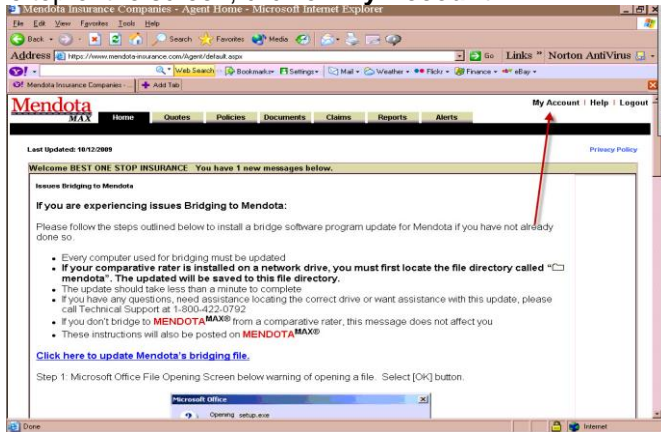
Mendota Insurance Companies - Agent Home - Microsoft Internet Explorer

File Edit View Favorites Tools Help

Back Search Favorites Media

Address https://www.mendota-insurance.com/Agent/default.aspx Go Links » Norton AntiVirus

Web Search Bookmarks Settings Mail Weather Flickr Finance eBay

Mendota Insurance Companies - ... Add Tab

Mendota MAX

Home Quotes Policies Documents Claims Reports Alerts

My Account | Help | Logout

Last Updated: 10/12/2009

Privacy Policy

Welcome BEST ONE STOP INSURANCE You have 1 new messages below.

Issues Bridging to Mendota

If you are experiencing issues Bridging to Mendota:

Please follow the steps outlined below to install a bridge software program update for Mendota if you have not already done so.

- Every computer used for bridging must be updated
- If your comparative rater is installed on a network drive, you must first locate the file directory called "mendota". The updated will be saved to this file directory.
- The update should take less than a minute to complete
- If you have any questions, need assistance locating the correct drive or want assistance with this update, please call Technical Support at 1-800-422-0792
- If you don't bridge to MENDOTA$^{MAX®}$ from a comparative rater, this message does not affect you
- These instructions will also be posted on MENDOTA$^{MAX®}$

Click here to update Mendota's bridging file.

Step 1: Microsoft Office File Opening Screen below warning of opening a file. Select [OK] button.

Microsoft Office

Opening setup.exe

Done

Internet